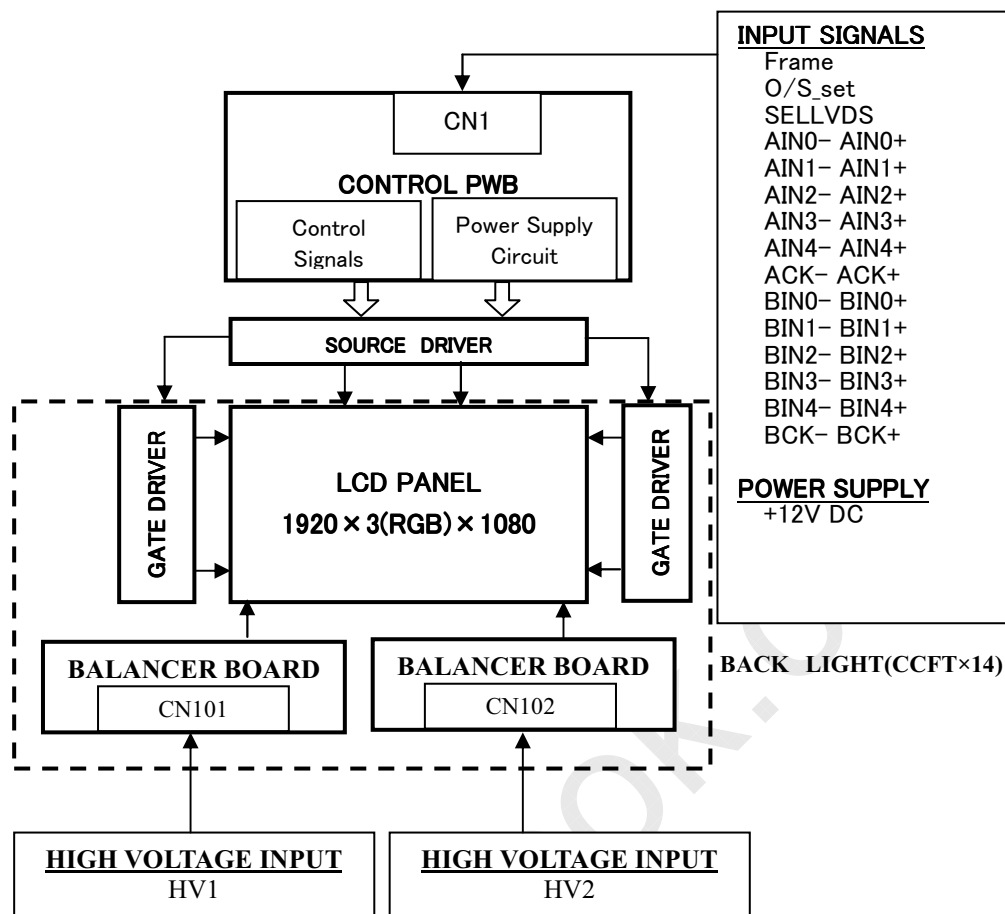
INPUT SIGNALS
Frame
O/S_set
SELLVDS
AIN0− AIN0+
AIN1− AIN1+
AIN2− AIN2+
AIN3− AIN3+
AIN4− AIN4+
ACK− ACK+
BIN0− BIN0+
BIN1− BIN1+
BIN2− BIN2+
BIN3− BIN3+
BIN4− BIN4+
BCK− BCK+

POWER SUPPLY
+12V DC

CN1

CONTROL PWB

Control Signals

Power Supply Circuit

SOURCE DRIVER

GATE DRIVER

LCD PANEL
1920 × 3(RGB) × 1080

GATE DRIVER

BALANCER BOARD
CN101

BALANCER BOARD
CN102

BACK LIGHT(CCFT×14)

HIGH VOLTAGE INPUT
HV1

HIGH VOLTAGE INPUT
HV2